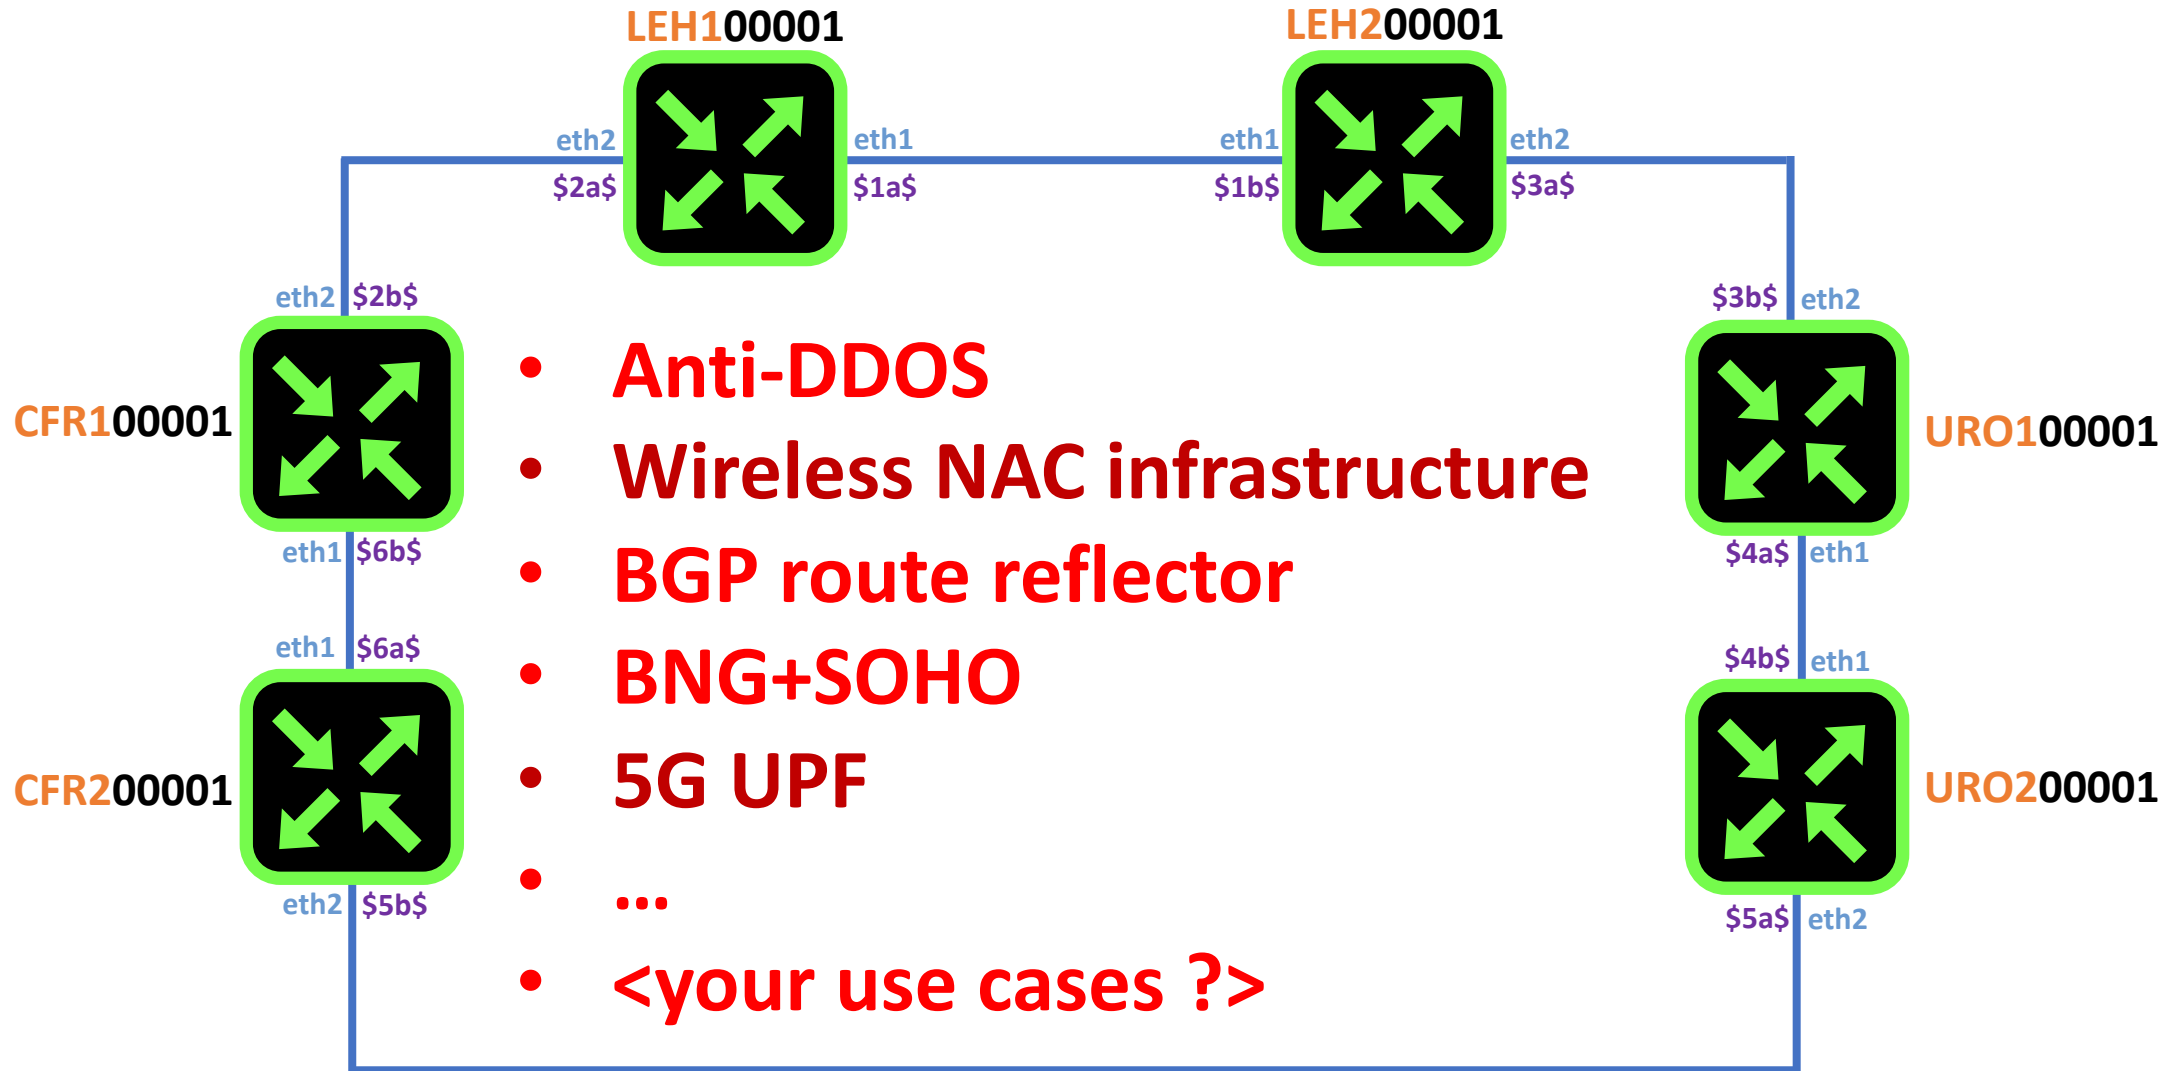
LEH100001

LEH200001

eth2
\$2a\$

eth1
\$1a\$

eth1
\$1b\$

eth2
\$3a\$

eth2 \$2b\$

\$3b\$ eth2

CFR100001

URO100001

- Anti-DDOS
- Wireless NAC infrastructure
- BGP route reflector
- BNG+SOHO
- 5G UPF
- ...
- <your use cases ?>

eth1 \$6b\$

\$4a\$ eth1

eth1 \$6a\$

\$4b\$ eth1

CFR200001

URO200001

eth2 \$5b\$

\$5a\$ eth2